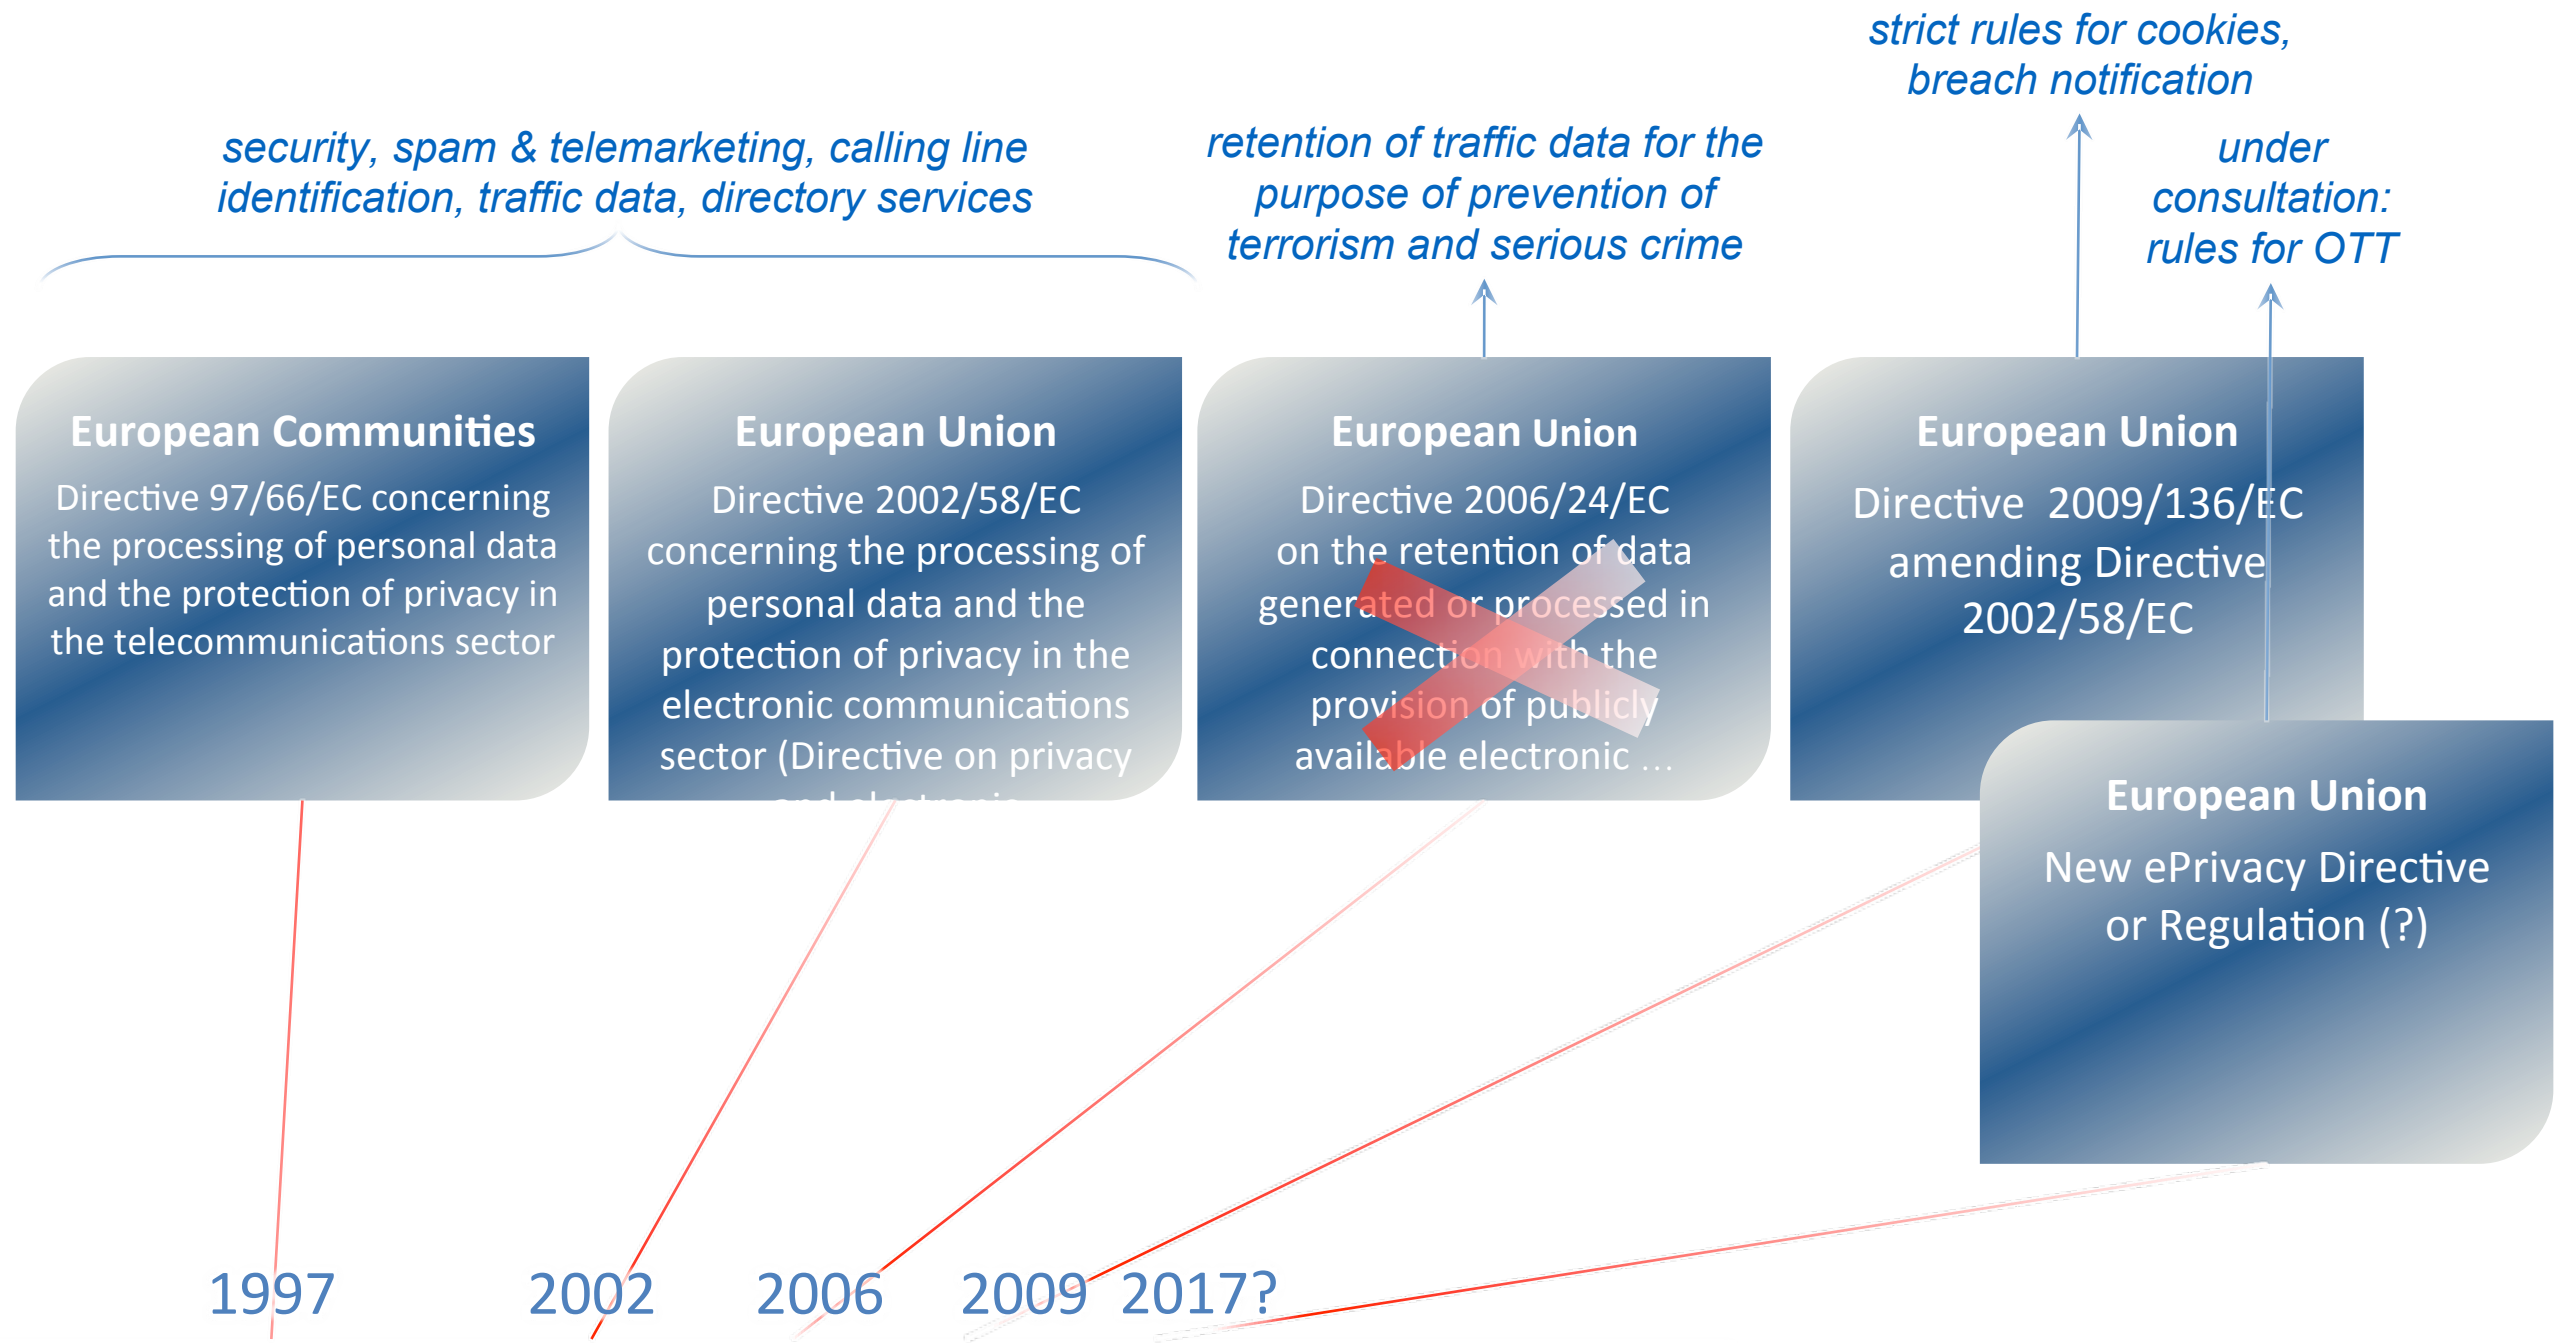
strict rules for cookies, breach notification

security, spam & telemarketing, calling line identification, traffic data, directory services

retention of traffic data for the purpose of prevention of terrorism and serious crime

under consultation: rules for OTT

European Communities

Directive 97/66/EC concerning the processing of personal data and the protection of privacy in the telecommunications sector

European Union

Directive 2002/58/EC concerning the processing of personal data and the protection of privacy in the electronic communications sector (Directive on privacy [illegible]

European Union

Directive 2006/24/EC on the retention of data generated or processed in connection with the provision of publicly available electronic ...

European Union

Directive 2009/136/EC amending Directive 2002/58/EC

European Union

New ePrivacy Directive or Regulation (?)

1997 2002 2006 2009 2017?